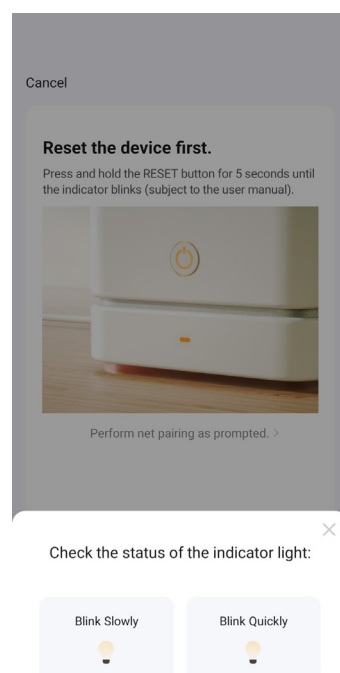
Cancel

Reset the device first.

Press and hold the RESET button for 5 seconds until the indicator blinks (subject to the user manual).

Perform net pairing as prompted. >

×

Check the status of the indicator light:

Blink Slowly

Blink Quickly